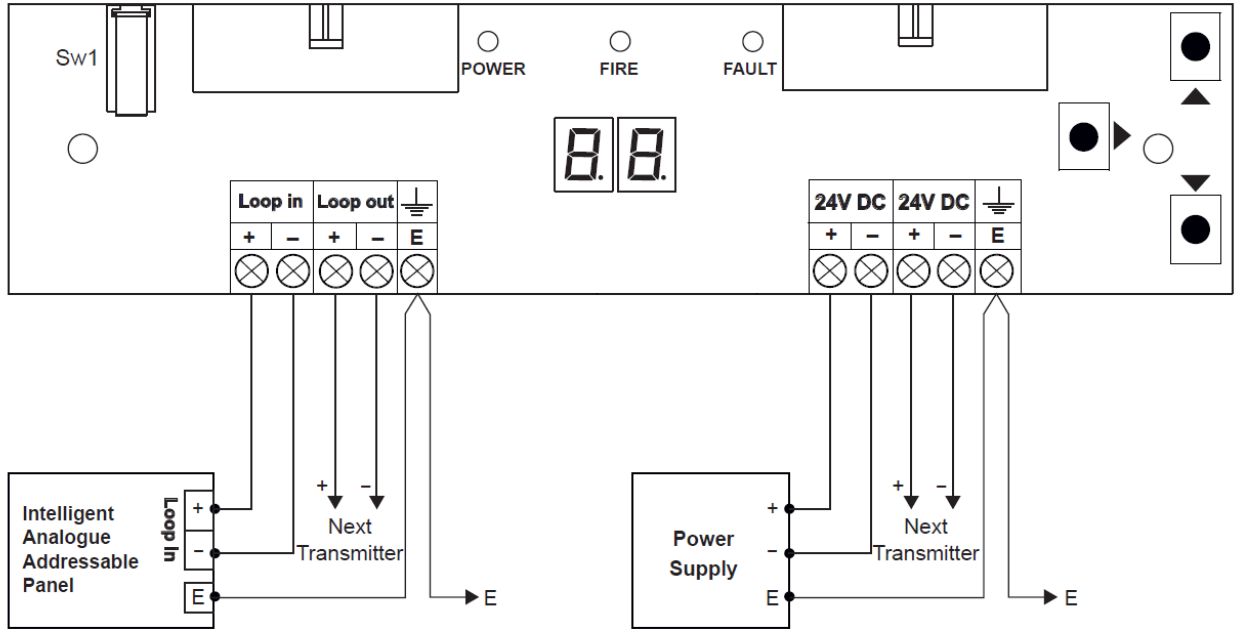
Sw1

POWER FIRE FAULT

| Loop in | | Loop out | | ⏚ |
|---|---|---|---|---|
| + | – | + | – | E |

| 24V DC | | 24V DC | | ⏚ |
|---|---|---|---|---|
| + | – | + | – | E |

Intelligent Analogue Addressable Panel

Loop In
+
–
E

+ –
Next Transmitter

E

Power Supply

+
–
E

+ –
Next Transmitter

E